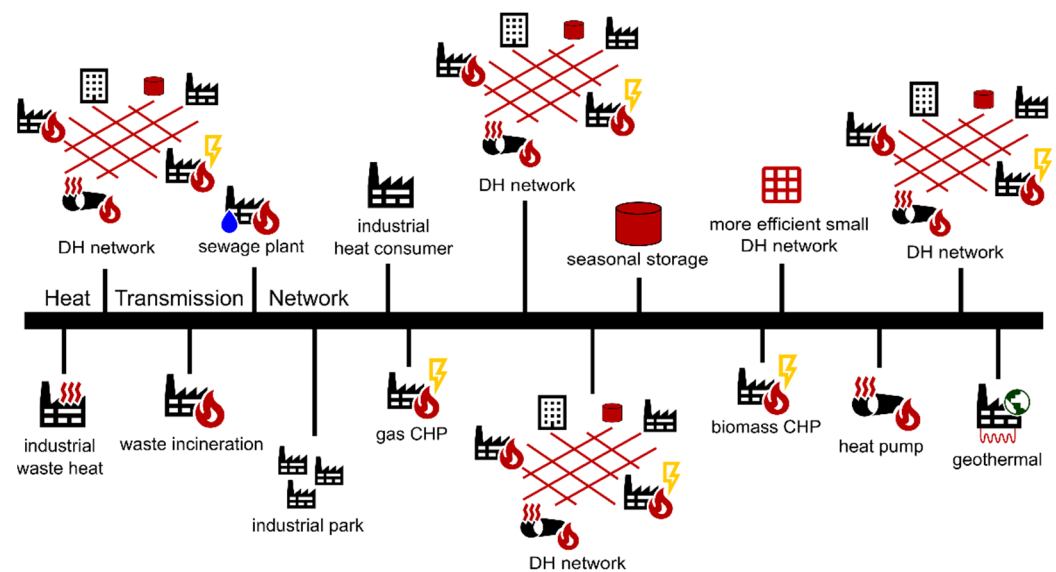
DH network
sewage plant
industrial heat consumer
DH network
seasonal storage
more efficient small DH network
DH network
Heat Transmission Network
industrial waste heat
waste incineration
industrial park
gas CHP
DH network
biomass CHP
heat pump
geothermal